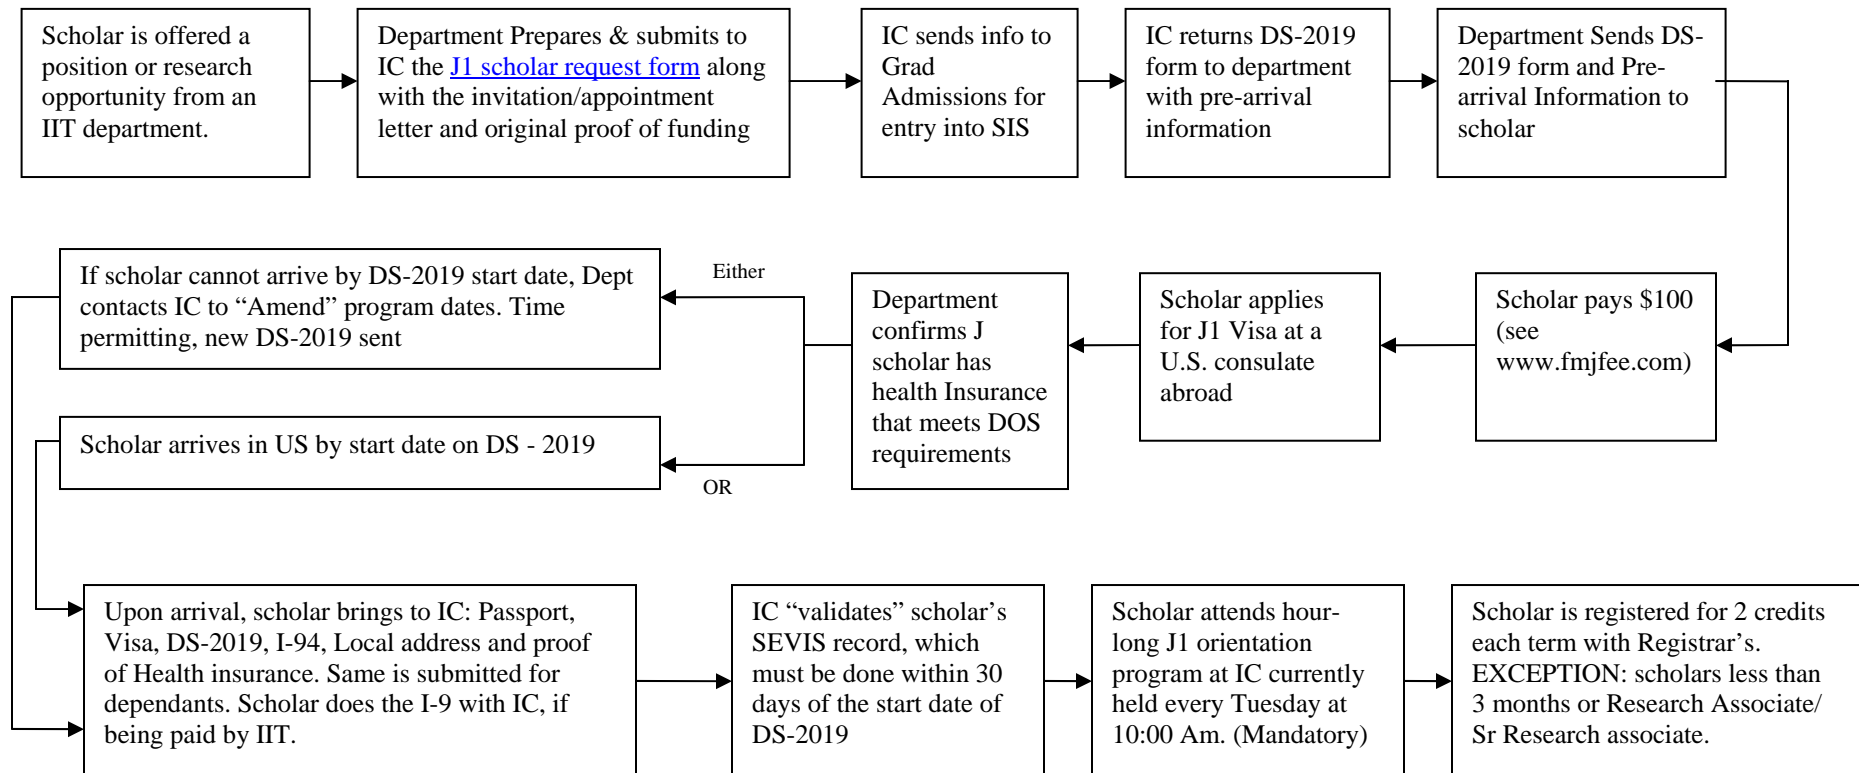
Scholar is offered a position or research opportunity from an IIT department.

Department Prepares & submits to IC the J1 scholar request form along with the invitation/appointment letter and original proof of funding

IC sends info to Grad Admissions for entry into SIS

IC returns DS-2019 form to department with pre-arrival information

Department Sends DS-2019 form and Pre-arrival Information to scholar

Scholar pays $100 (see www.fmjfee.com)

Scholar applies for J1 Visa at a U.S. consulate abroad

Department confirms J scholar has health Insurance that meets DOS requirements

Either

If scholar cannot arrive by DS-2019 start date, Dept contacts IC to “Amend” program dates. Time permitting, new DS-2019 sent

Scholar arrives in US by start date on DS - 2019

OR

Upon arrival, scholar brings to IC: Passport, Visa, DS-2019, I-94, Local address and proof of Health insurance. Same is submitted for dependants. Scholar does the I-9 with IC, if being paid by IIT.

IC “validates” scholar’s SEVIS record, which must be done within 30 days of the start date of DS-2019

Scholar attends hour-long J1 orientation program at IC currently held every Tuesday at 10:00 Am. (Mandatory)

Scholar is registered for 2 credits each term with Registrar’s. EXCEPTION: scholars less than 3 months or Research Associate/ Sr Research associate.